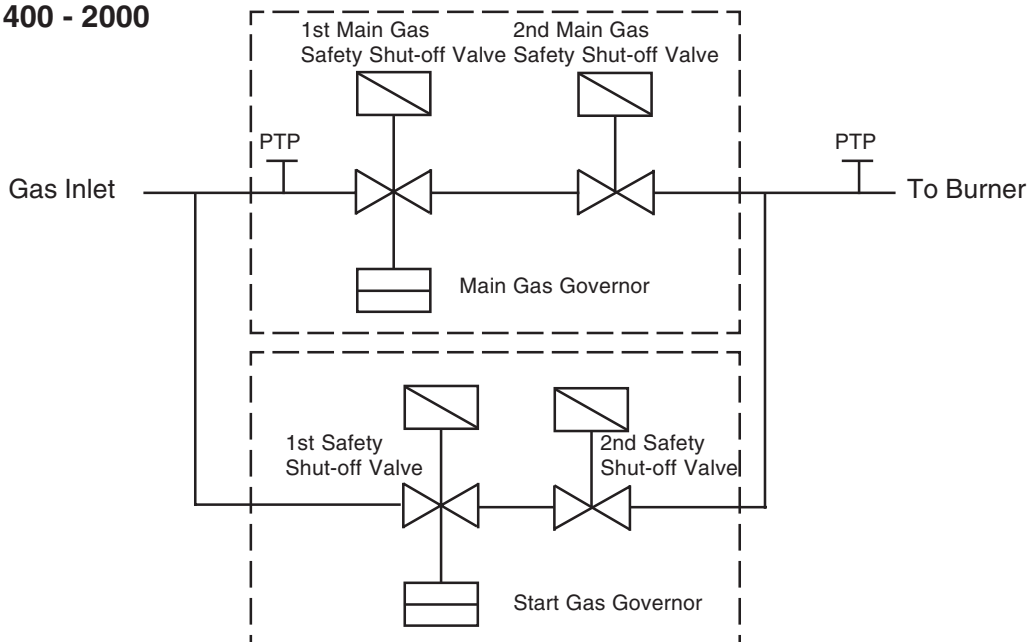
400 - 2000

1st Main Gas Safety Shut-off Valve

2nd Main Gas Safety Shut-off Valve

PTP

PTP

Gas Inlet

To Burner

Main Gas Governor

1st Safety Shut-off Valve

2nd Safety Shut-off Valve

Start Gas Governor